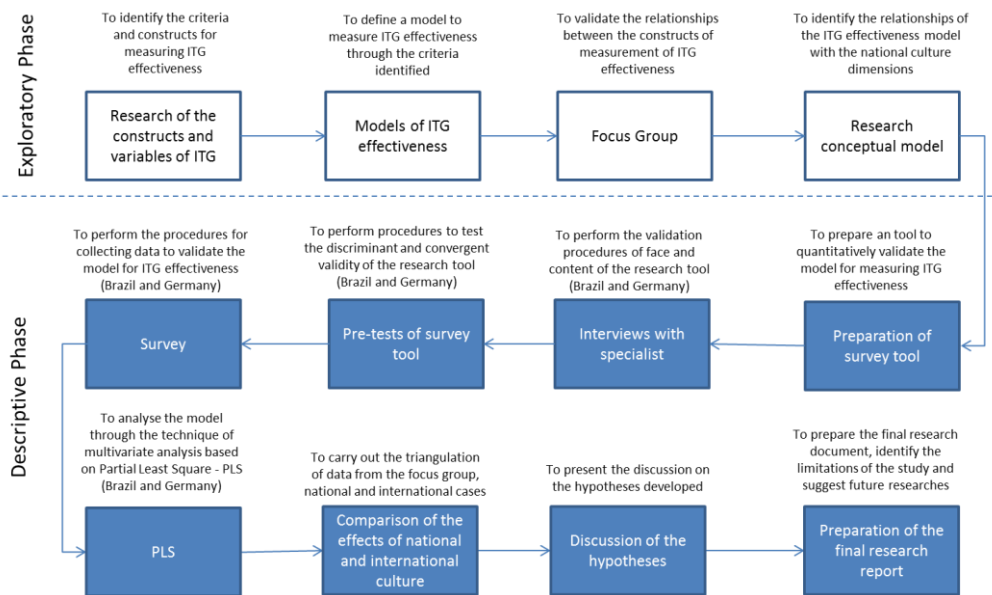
Exploratory Phase

To identify the criteria and constructs for measuring ITG effectiveness

Research of the constructs and variables of ITG

To define a model to measure ITG effectiveness through the criteria identified

Models of ITG effectiveness

To validate the relationships between the constructs of measurement of ITG effectiveness

Focus Group

To identify the relationships of the ITG effectiveness model with the national culture dimensions

Research conceptual model

Descriptive Phase

To perform the procedures for collecting data to validate the model for ITG effectiveness (Brazil and Germany)

Survey

To perform procedures to test the discriminant and convergent validity of the research tool (Brazil and Germany)

Pre-tests of survey tool

To perform the validation procedures of face and content of the research tool (Brazil and Germany)

Interviews with specialist

To prepare an tool to quantitatively validate the model for measuring ITG effectiveness

Preparation of survey tool

To analyse the model through the technique of multivariate analysis based on Partial Least Square - PLS (Brazil and Germany)

PLS

To carry out the triangulation of data from the focus group, national and international cases

Comparison of the effects of national and international culture

To present the discussion on the hypotheses developed

Discussion of the hypotheses

To prepare the final research document, identify the limitations of the study and suggest future researches

Preparation of the final research report